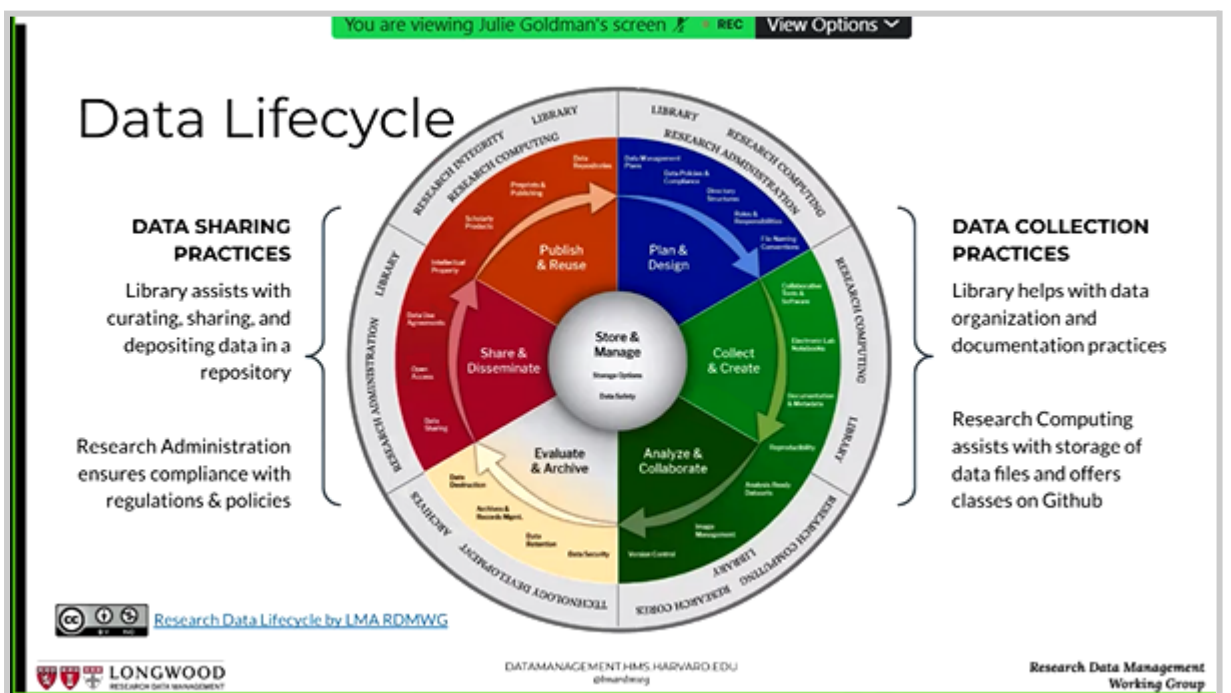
You are viewing Julie Goldman's screen REC View Options

Data Lifecycle

DATA SHARING PRACTICES

Library assists with curating, sharing, and depositing data in a repository

Research Administration ensures compliance with regulations & policies

LIBRARY
RESEARCH INTEGRITY
RESEARCH COMPUTING
LIBRARY
RESEARCH ADMINISTRATION
RESEARCH COMPUTING
RESEARCH COMPUTING
LIBRARY
RESEARCH COMPUTING
LIBRARY
RESEARCH CORES
TECHNOLOGY DEVELOPMENT
ARCHIVES
RESEARCH ADMINISTRATION
LIBRARY

Publish & Reuse
Data Repositories
Preprints & Publishing
Scholarly Products
Intellectual Property

Plan & Design
Data Management Plans
Data Policies & Compliance
Directory Structures
Roles & Responsibilities
File Naming Conventions

Collect & Create
Collaborative Tools & Software
Electronic Lab Notebooks
Documentation & Metadata
Reproducibility

Analyze & Collaborate
Analysis Ready Datasets
Image Management
Version Control

Evaluate & Archive
Data Destruction
Archives & Records Mgmt.
Data Retention
Data Security

Share & Disseminate
Data Use Agreements
Open Access
Data Sharing

Store & Manage
Storage Options
Data Safety

DATA COLLECTION PRACTICES

Library helps with data organization and documentation practices

Research Computing assists with storage of data files and offers classes on Github

Research Data Lifecycle by LMA RDMWG

LONGWOOD
RESEARCH DATA MANAGEMENT

DATAMANAGEMENT.HMS.HARVARD.EDU
@hmsrdmwg

Research Data Management Working Group